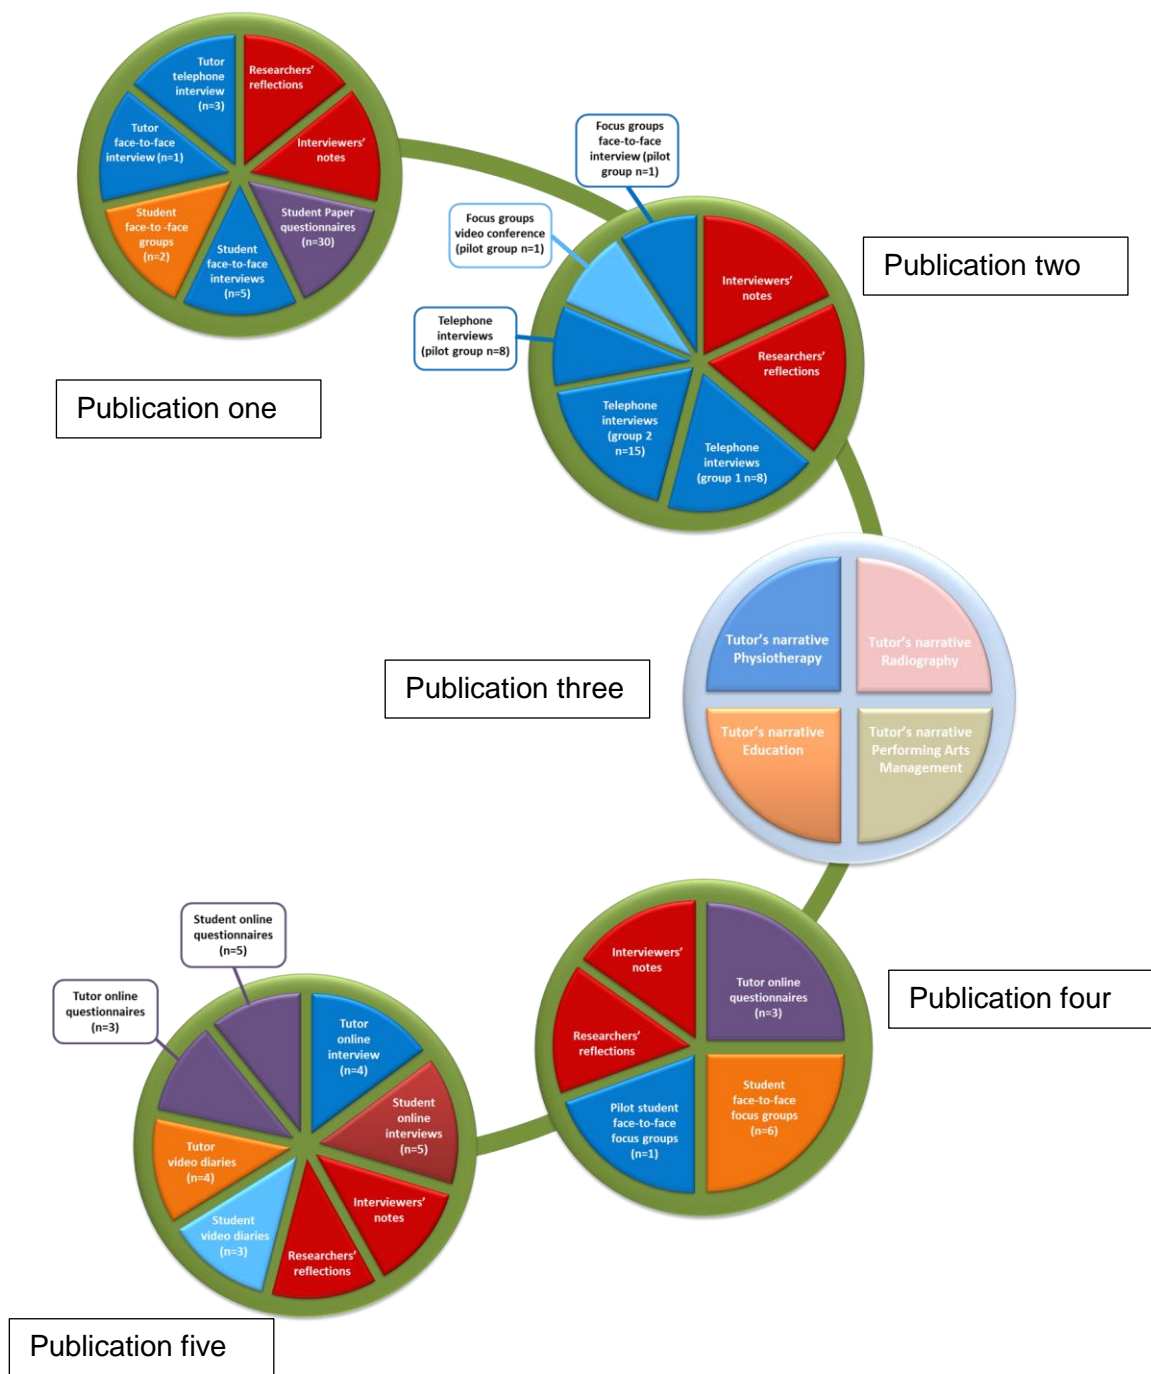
Tutor telephone interview (n=3)

Researchers' reflections

Tutor face-to-face interview (n=1)

Interviewers' notes

Student face-to -face groups (n=2)

Student face-to-face interviews (n=5)

Student Paper questionnaires (n=30)

Publication one

Focus groups face-to-face interview (pilot group n=1)

Focus groups video conference (pilot group n=1)

Telephone interviews (pilot group n=8)

Interviewers' notes

Researchers' reflections

Telephone interviews (group 2 n=15)

Telephone interviews (group 1 n=8)

Publication two

Tutor's narrative Physiotherapy

Tutor's narrative Radiography

Tutor's narrative Education

Tutor's narrative Performing Arts Management

Publication three

Interviewers' notes

Tutor online questionnaires (n=3)

Researchers' reflections

Pilot student face-to-face focus groups (n=1)

Student face-to-face focus groups (n=6)

Publication four

Student online questionnaires (n=5)

Tutor online questionnaires (n=3)

Tutor online interview (n=4)

Student online interviews (n=5)

Tutor video diaries (n=4)

Student video diaries (n=3)

Interviewers' notes

Researchers' reflections

Publication five